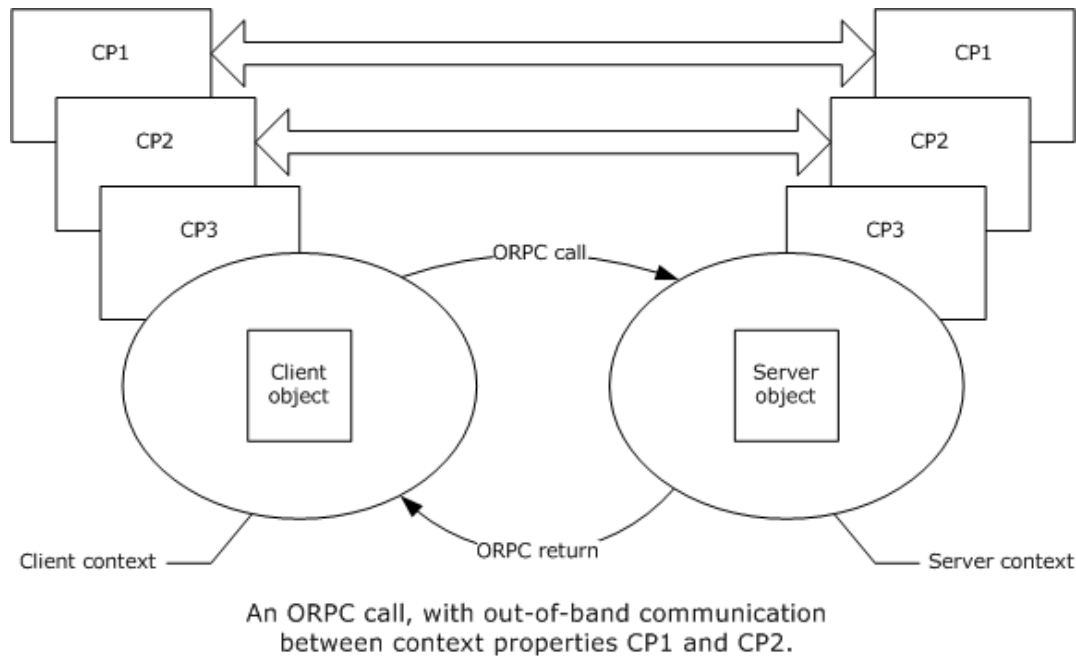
CP1

CP1

CP2

CP2

CP3

CP3

ORPC call

Client object

Server object

ORPC return

Client context

Server context

An ORPC call, with out-of-band communication between context properties CP1 and CP2.